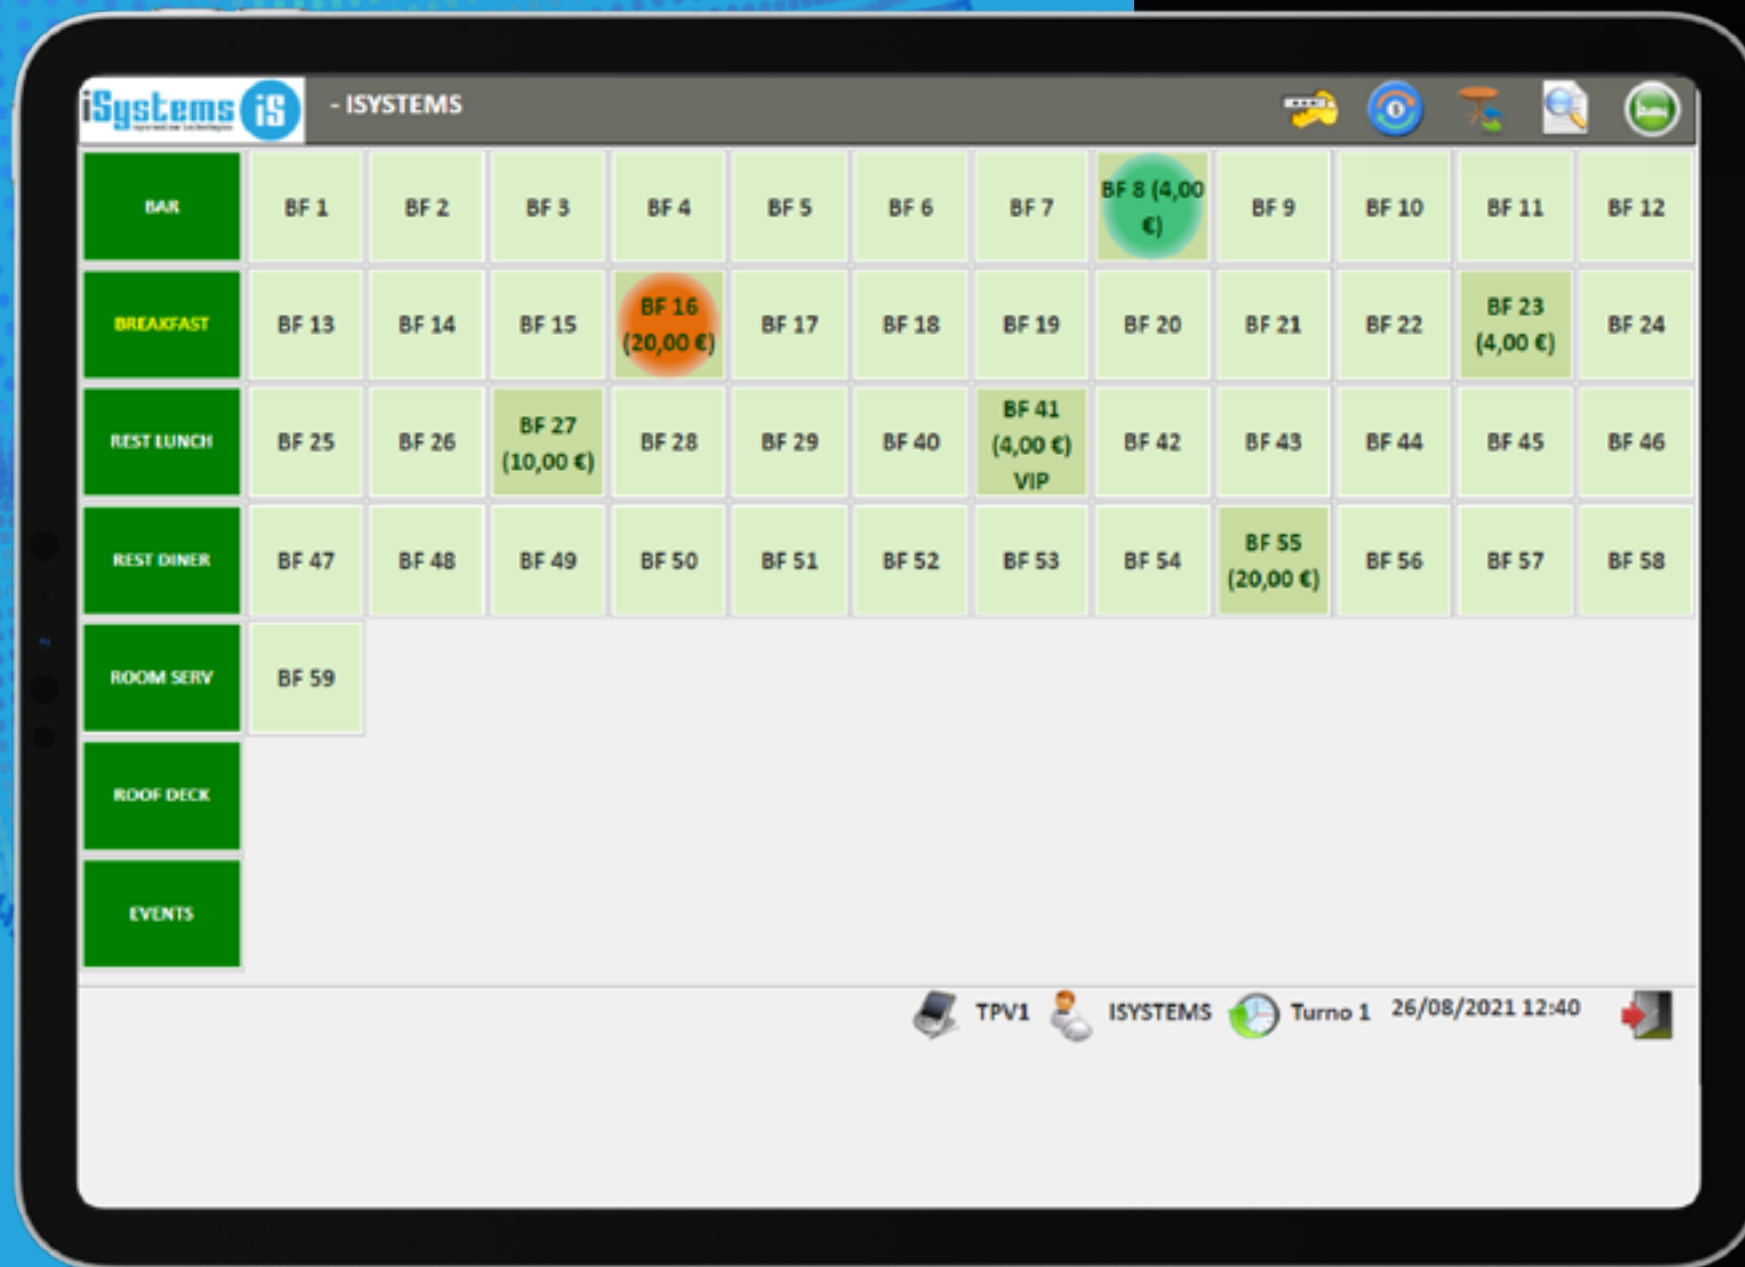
iSystems iS - ISYSTEMS

| BAR | BF 1 | BF 2 | BF 3 | BF 4 | BF 5 | BF 6 | BF 7 | BF 8 (4,00 €) | BF 9 | BF 10 | BF 11 | BF 12 |
|---|---|---|---|---|---|---|---|---|---|---|---|---|
| BREAKFAST | BF 13 | BF 14 | BF 15 | BF 16 (20,00 €) | BF 17 | BF 18 | BF 19 | BF 20 | BF 21 | BF 22 | BF 23 (4,00 €) | BF 24 |
| REST LUNCH | BF 25 | BF 26 | BF 27 (10,00 €) | BF 28 | BF 29 | BF 40 | BF 41 (4,00 €) VIP | BF 42 | BF 43 | BF 44 | BF 45 | BF 46 |
| REST DINER | BF 47 | BF 48 | BF 49 | BF 50 | BF 51 | BF 52 | BF 53 | BF 54 | BF 55 (20,00 €) | BF 56 | BF 57 | BF 58 |
| ROOM SERV | BF 59 | | | | | | | | | | | |
| ROOF DECK | | | | | | | | | | | | |
| EVENTS | | | | | | | | | | | | |

TPV1 ISYSTEMS Turno 1 26/08/2021 12:40